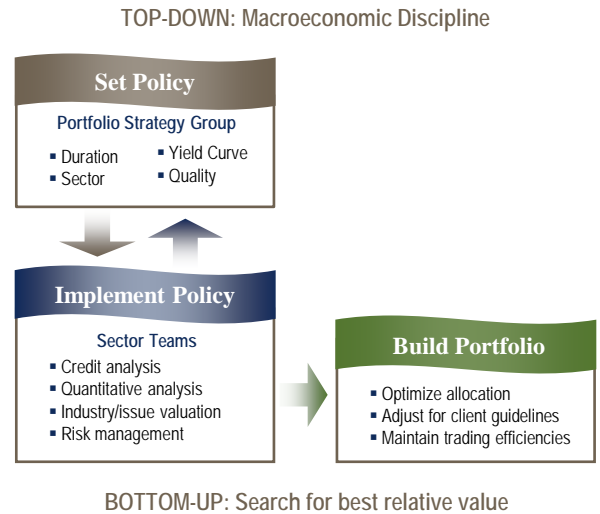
TOP-DOWN: Macroeconomic Discipline

Set Policy

Portfolio Strategy Group

- Duration
- Sector
- Yield Curve
- Quality

Implement Policy

Sector Teams

- Credit analysis
- Quantitative analysis
- Industry/issue valuation
- Risk management

Build Portfolio

- Optimize allocation
- Adjust for client guidelines
- Maintain trading efficiencies

BOTTOM-UP: Search for best relative value